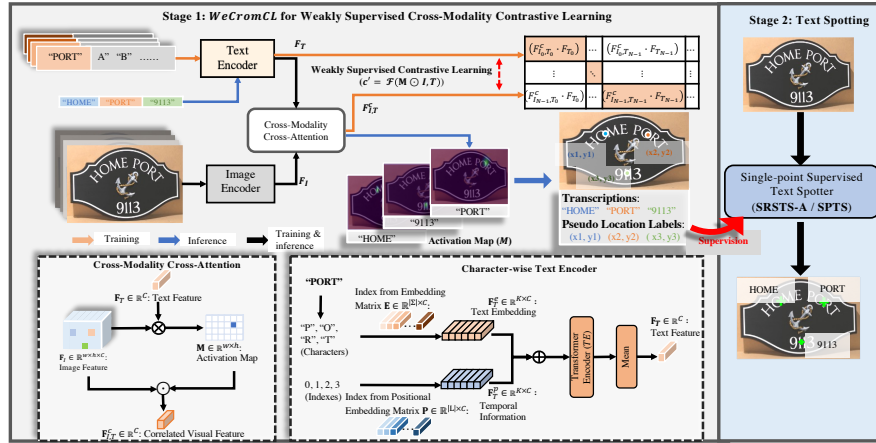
Stage 1: WeCromCL for Weakly Supervised Cross-Modality Contrastive Learning

Stage 2: Text Spotting

"PORT" A" "B" ......

Text Encoder

$F_T$

$(F^{C}_{I_0,T_0} \cdot F_{T_0})$ ... $(F^{C}_{I_0,T_{N-1}} \cdot F_{T_{N-1}})$ ...

⋮ ⋱ ⋮

$(F^{C}_{I_{N-1},T_0} \cdot F_{T_0})$ ... $(F^{C}_{I_{N-1},T_{N-1}} \cdot F_{T_{N-1}})$ ...

Weakly Supervised Contrastive Learning ($c' = \mathcal{F}(\mathbf{M} \odot \boldsymbol{I}, \boldsymbol{T})$)

"HOME" "PORT" "9113"

$F^{C}_{I,T}$

Cross-Modality Cross-Attention

Image Encoder

$F_I$

HOME PORT 9113

(x1, y1) (x2, y2) (x3, y3)

"HOME" "9113" "PORT"

Activation Map ($M$)

Transcriptions: "HOME" "PORT" "9113"

Pseudo Location Labels: (x1, y1) (x2, y2) ( x3, y3)

Supervision

Single-point Supervised Text Spotter (SRSTS-A / SPTS)

HOME PORT 9113

Training Inference Training & inference

Cross-Modality Cross-Attention

$\mathbf{F}_T \in \mathbb{R}^{C}$: Text Feature

$\mathbf{F}_I \in \mathbb{R}^{w \times h \times C}$: Image Feature

$\mathbf{M} \in \mathbb{R}^{w \times h}$: Activation Map

$\mathbf{F}^{C}_{I,T} \in \mathbb{R}^{C}$: Correlated Visual Feature

Character-wise Text Encoder

"PORT"

Index from Embedding Matrix $\mathbf{E} \in \mathbb{R}^{|\Sigma| \times C}$:

$\mathbf{F}^{E}_T \in \mathbb{R}^{K \times C}$: Text Embedding

"P", "O", "R", "T" (Characters)

0, 1, 2, 3 (Indexes)

Index from Positional Embedding Matrix $\mathbf{P} \in \mathbb{R}^{|L| \times C}$:

$\mathbf{F}^{P}_T \in \mathbb{R}^{K \times C}$: Temporal Information

Transformer Encoder (TE)

Mean

$\mathbf{F}_T \in \mathbb{R}^{C}$: Text Feature